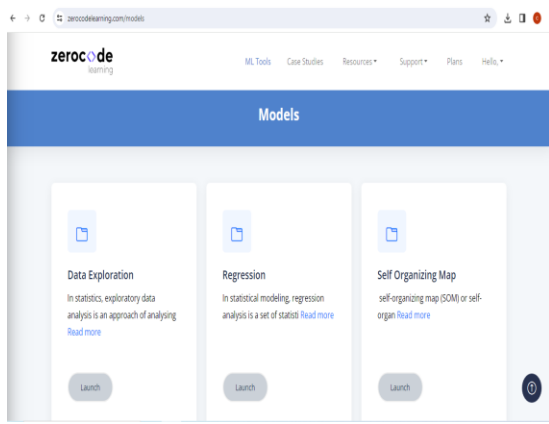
zerocodelearning.com/models

zerocode
learning

ML Tools Case Studies Resources▾ Support▾ Plans Hello, ▾

Models

Data Exploration

In statistics, exploratory data analysis is an approach of analysing Read more

Launch

Regression

In statistical modeling, regression analysis is a set of statisti Read more

Launch

Self Organizing Map

self-organizing map (SOM) or self-organ Read more

Launch